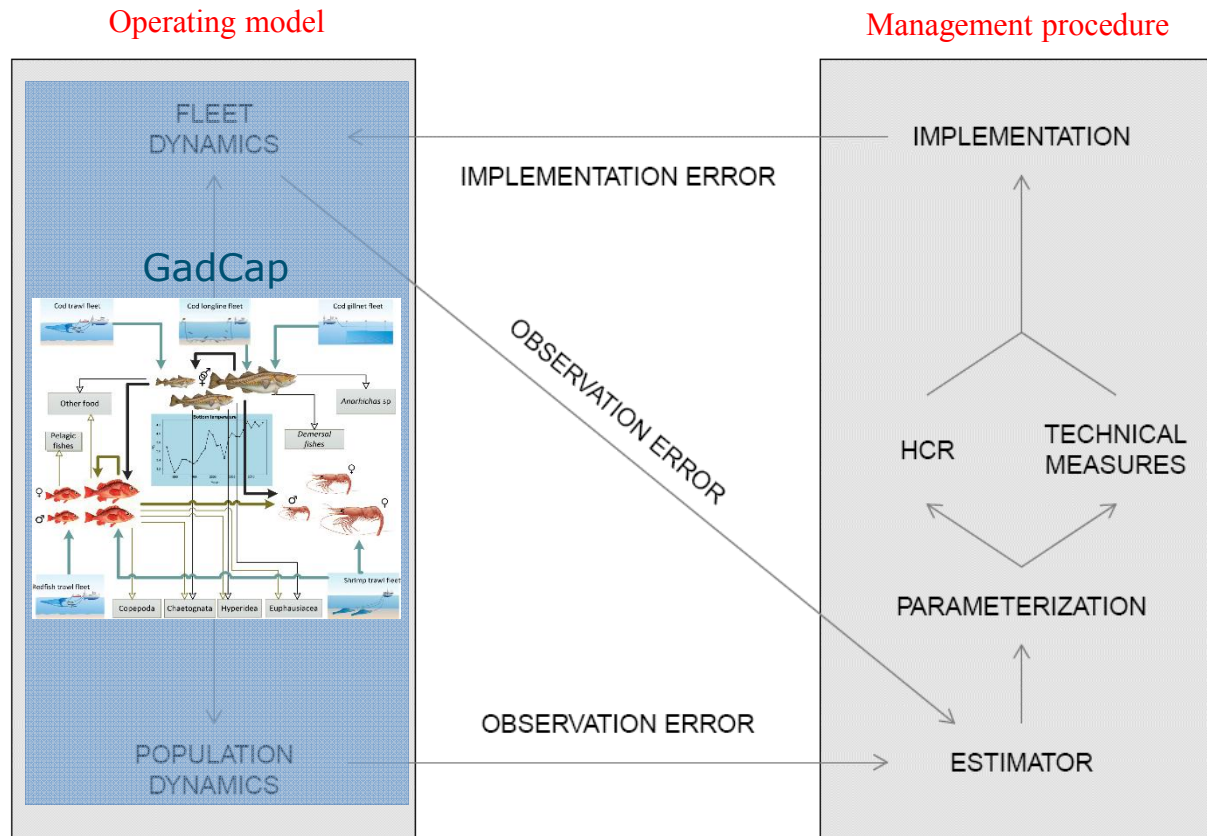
Operating model

Management procedure

FLEET DYNAMICS

IMPLEMENTATION

IMPLEMENTATION ERROR

GadCap

Cod trawl fleet

Cod longline fleet

Cod gillnet fleet

Other food

Anarhichas sp

Pelagic fishes

Bottom temperature

Demersal fishes

Redfish trawl fleet

Shrimp trawl fleet

Copepoda

Chaetognata

Hyperidea

Euphausiacea

OBSERVATION ERROR

HCR

TECHNICAL MEASURES

PARAMETERIZATION

OBSERVATION ERROR

POPULATION DYNAMICS

ESTIMATOR